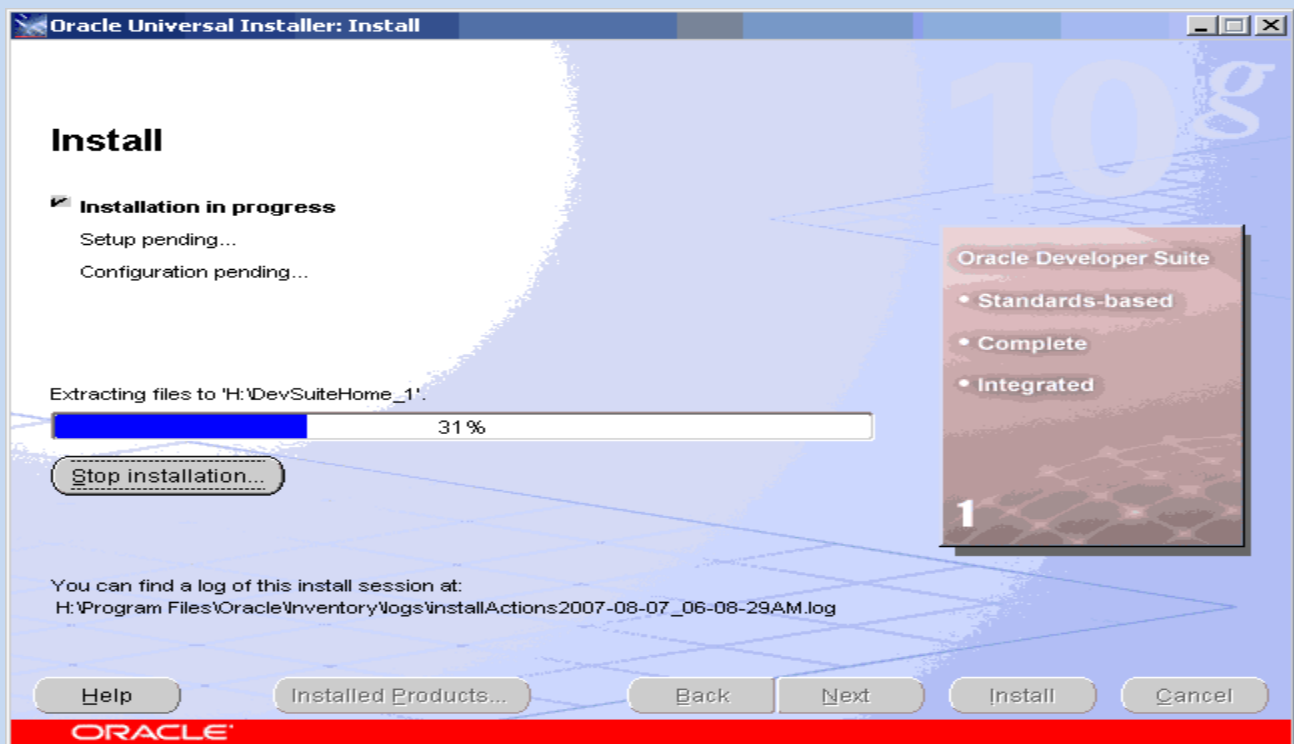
Oracle Universal Installer: Install

10g

Install

Installation in progress

Setup pending...

Configuration pending...

Oracle Developer Suite

• Standards-based

• Complete

• Integrated

1

Extracting files to 'H:\DevSuiteHome_1'.

31%

Stop installation...

You can find a log of this install session at:
H:\Program Files\Oracle\Inventory\logs\installActions2007-08-07_06-08-29AM.log

Help

Installed Products...

Back

Next

Install

Cancel

ORACLE